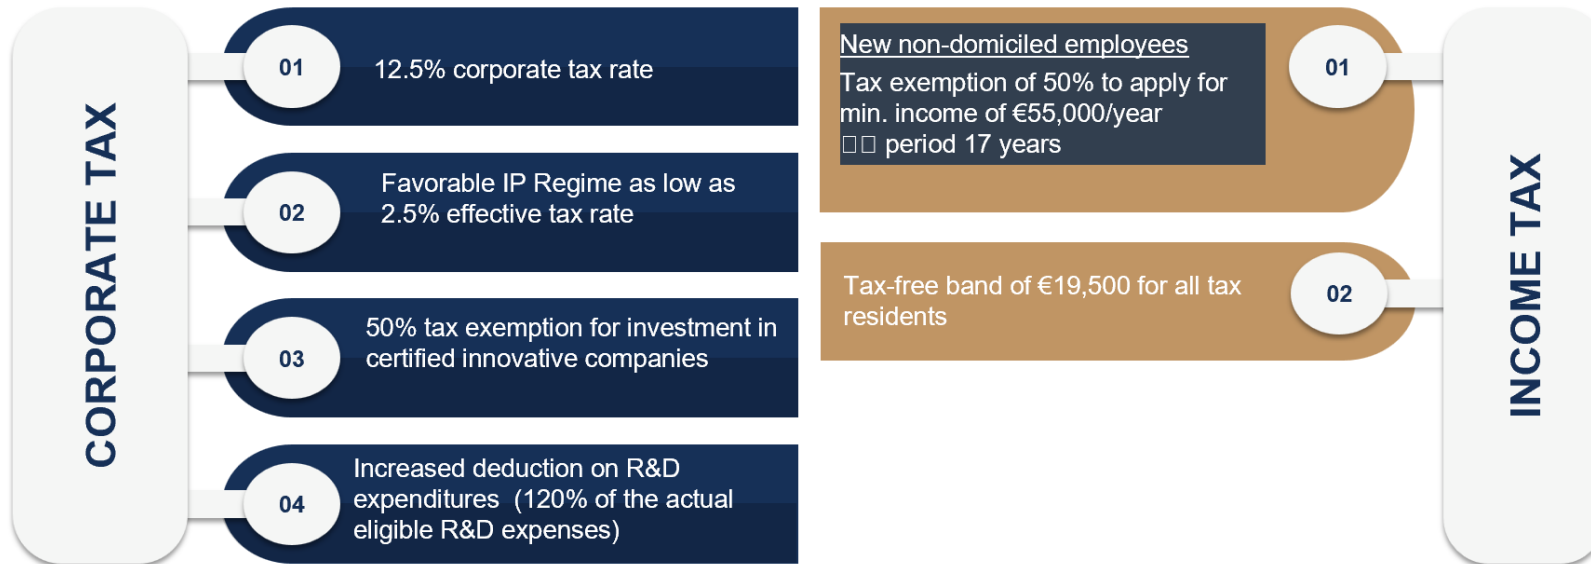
CORPORATE TAX

01 12.5% corporate tax rate

02 Favorable IP Regime as low as 2.5% effective tax rate

03 50% tax exemption for investment in certified innovative companies

04 Increased deduction on R&D expenditures (120% of the actual eligible R&D expenses)

New non-domiciled employees
Tax exemption of 50% to apply for min. income of €55,000/year
□□ period 17 years

01

Tax-free band of €19,500 for all tax residents

02

INCOME TAX